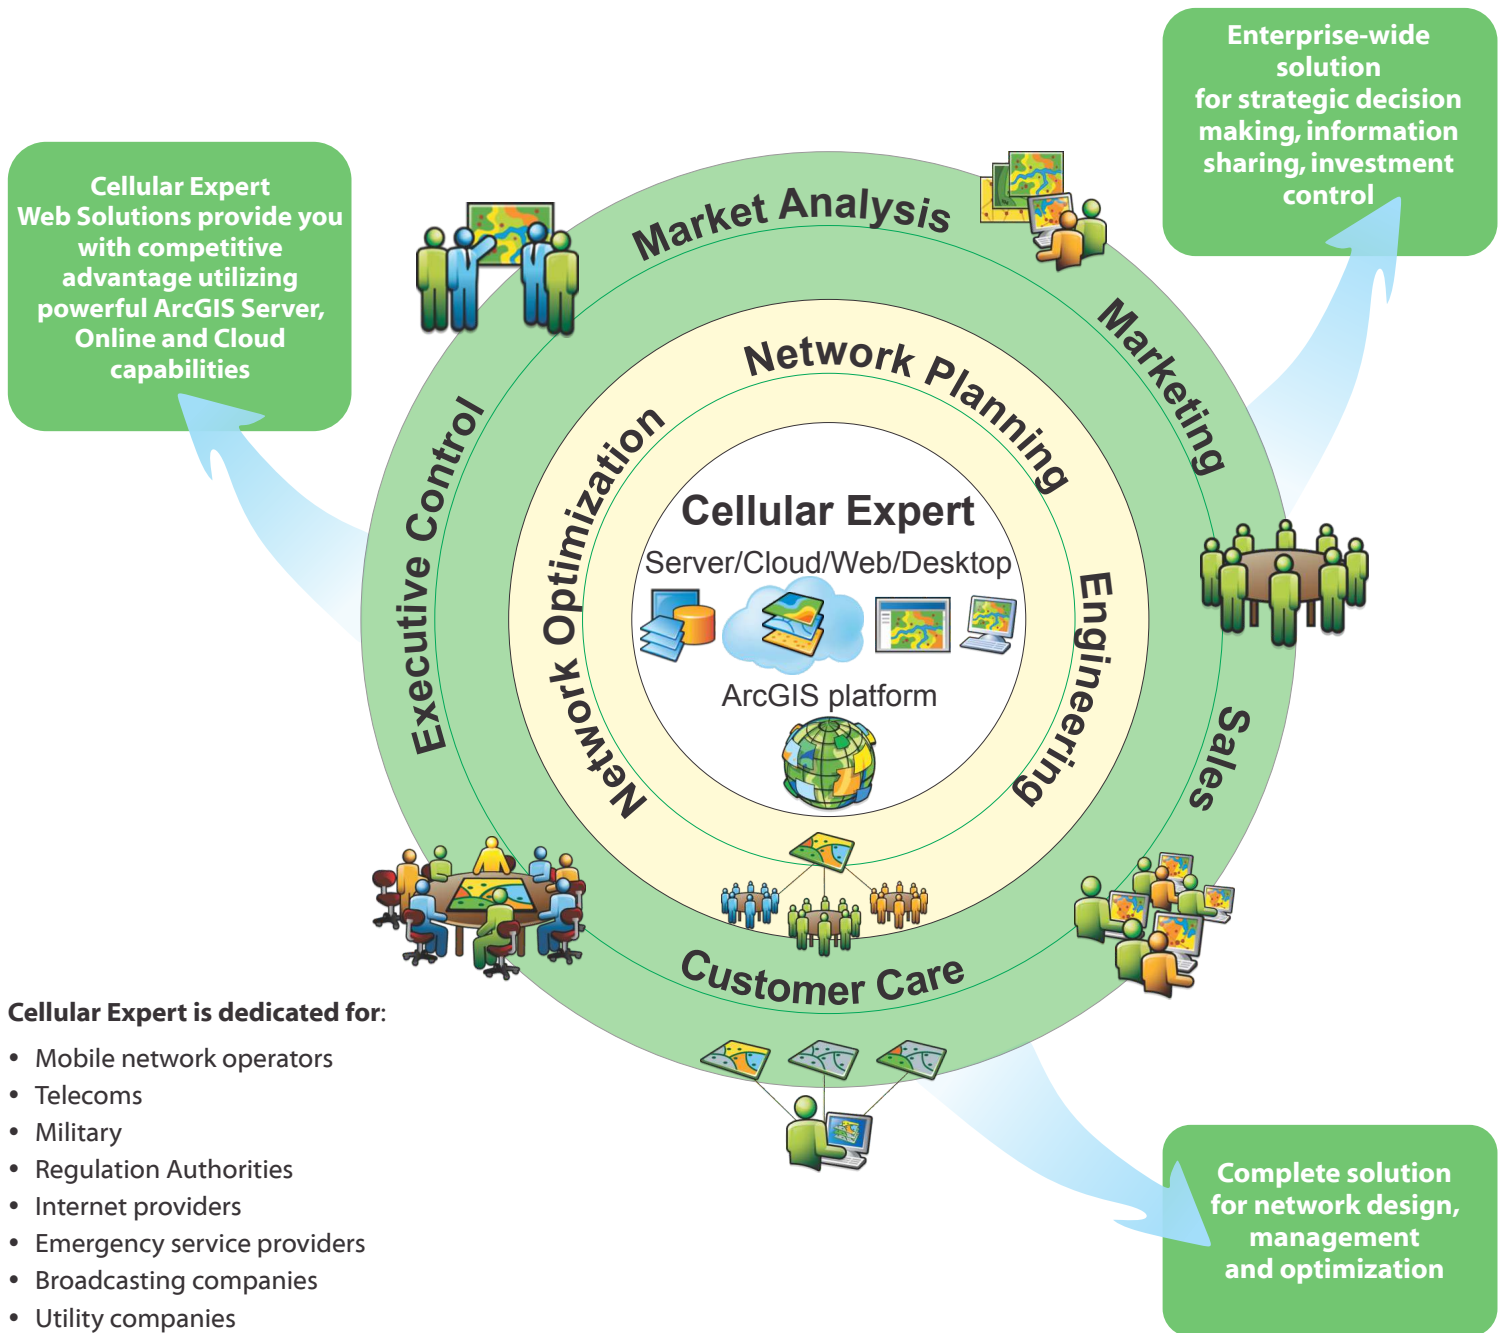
Enterprise-wide solution for strategic decision making, information sharing, investment control

Cellular Expert Web Solutions provide you with competitive advantage utilizing powerful ArcGIS Server, Online and Cloud capabilities

Market Analysis

Marketing

Sales

Customer Care

Executive Control

Network Planning

Engineering

Network Optimization

Cellular Expert

Server/Cloud/Web/Desktop

ArcGIS platform

Complete solution for network design, management and optimization

Cellular Expert is dedicated for:

- Mobile network operators
- Telecoms
- Military
- Regulation Authorities
- Internet providers
- Emergency service providers
- Broadcasting companies
- Utility companies